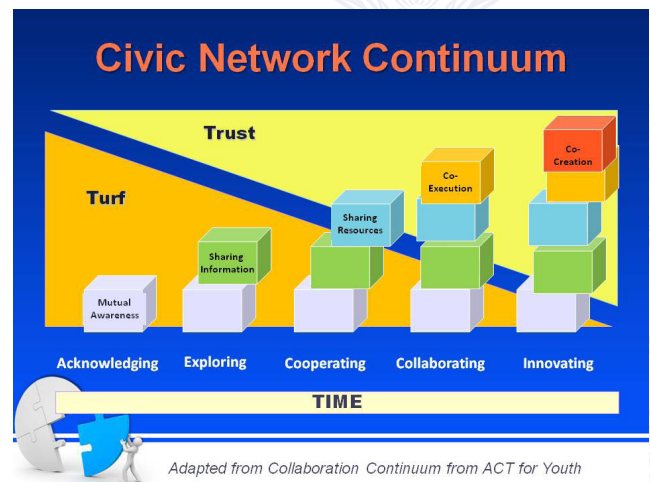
Civic Network Continuum

Trust

Turf

Mutual Awareness

Sharing Information

Sharing Resources

Co-Execution

Co-Creation

Acknowledging

Exploring

Cooperating

Collaborating

Innovating

TIME

Adapted from Collaboration Continuum from ACT for Youth